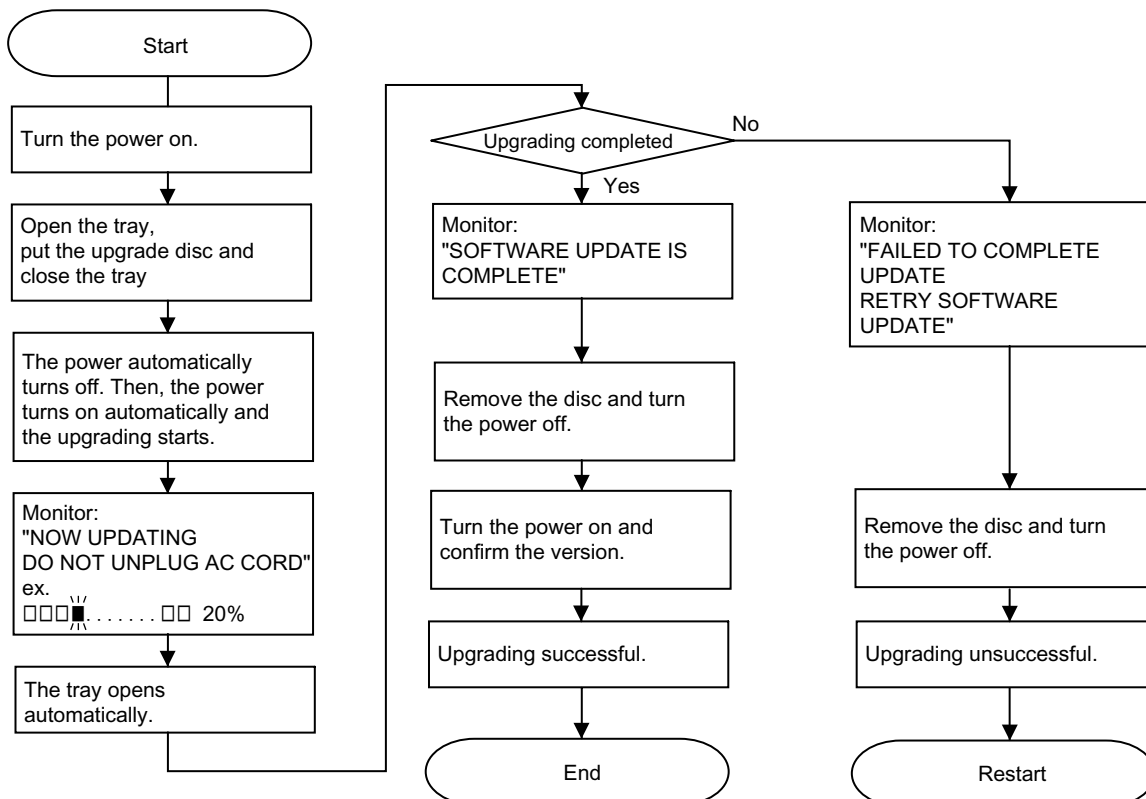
Start

Turn the power on.

Open the tray, put the upgrade disc and close the tray

The power automatically turns off. Then, the power turns on automatically and the upgrading starts.

Monitor:
"NOW UPDATING
DO NOT UNPLUG AC CORD"
ex.
□□□■. . . . . . .□□ 20%

The tray opens automatically.

Upgrading completed

No

Yes

Monitor:
"SOFTWARE UPDATE IS COMPLETE"

Remove the disc and turn the power off.

Turn the power on and confirm the version.

Upgrading successful.

End

Monitor:
"FAILED TO COMPLETE
UPDATE
RETRY SOFTWARE
UPDATE"

Remove the disc and turn the power off.

Upgrading unsuccessful.

Restart